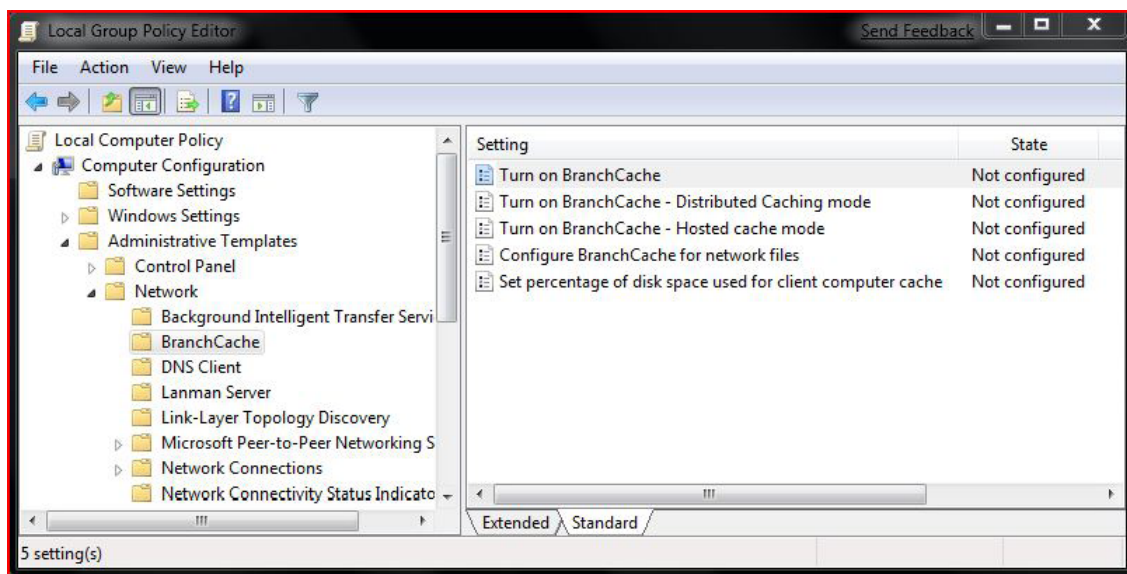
Local Group Policy Editor

Send Feedback

File Action View Help

Local Computer Policy
Computer Configuration
Software Settings
Windows Settings
Administrative Templates
Control Panel
Network
Background Intelligent Transfer Servi
BranchCache
DNS Client
Lanman Server
Link-Layer Topology Discovery
Microsoft Peer-to-Peer Networking S
Network Connections
Network Connectivity Status Indicato

| Setting | State |
|---|---|
| Turn on BranchCache | Not configured |
| Turn on BranchCache - Distributed Caching mode | Not configured |
| Turn on BranchCache - Hosted cache mode | Not configured |
| Configure BranchCache for network files | Not configured |
| Set percentage of disk space used for client computer cache | Not configured |

Extended Standard

5 setting(s)